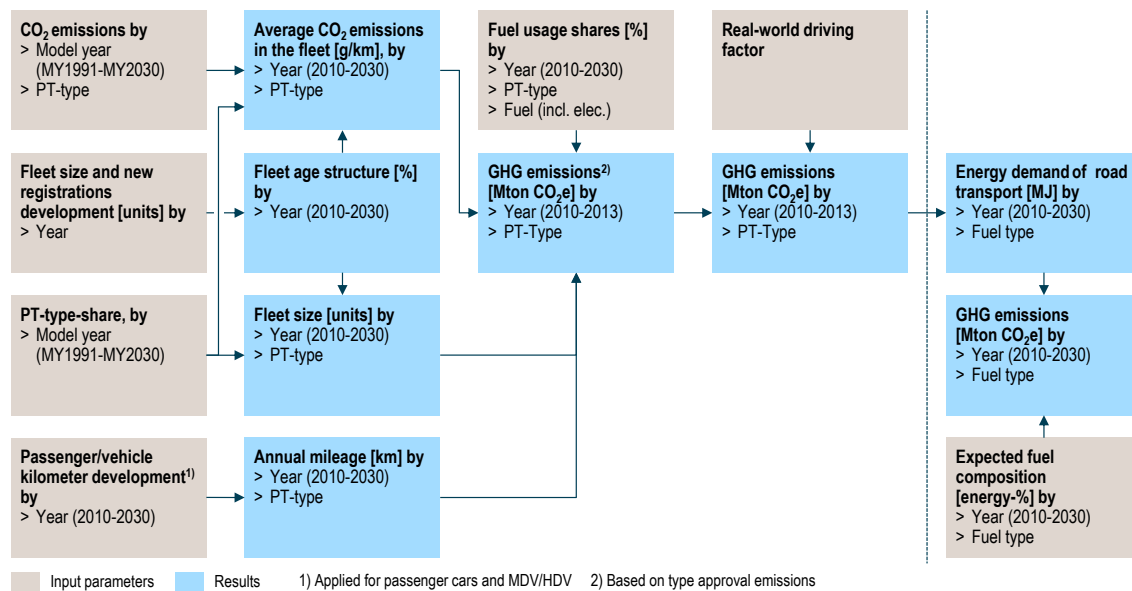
$CO_2$ emissions by
> Model year (MY1991-MY2030)
> PT-type

Fleet size and new registrations development [units] by
> Year

PT-type-share, by
> Model year (MY1991-MY2030)

Passenger/vehicle kilometer development$^{1)}$ by
> Year (2010-2030)

Average $CO_2$ emissions in the fleet [g/km], by
> Year (2010-2030)
> PT-type

Fleet age structure [%] by
> Year (2010-2030)

Fleet size [units] by
> Year (2010-2030)
> PT-type

Annual mileage [km] by
> Year (2010-2030)
> PT-type

Fuel usage shares [%] by
> Year (2010-2030)
> PT-type
> Fuel (incl. elec.)

GHG emissions$^{2)}$ [Mton $CO_2$e] by
> Year (2010-2013)
> PT-Type

Real-world driving factor

GHG emissions [Mton $CO_2$e] by
> Year (2010-2013)
> PT-Type

Energy demand of road transport [MJ] by
> Year (2010-2030)
> Fuel type

GHG emissions [Mton $CO_2$e] by
> Year (2010-2030)
> Fuel type

Expected fuel composition [energy-%] by
> Year (2010-2030)
> Fuel type

Input parameters
Results
1) Applied for passenger cars and MDV/HDV
2) Based on type approval emissions